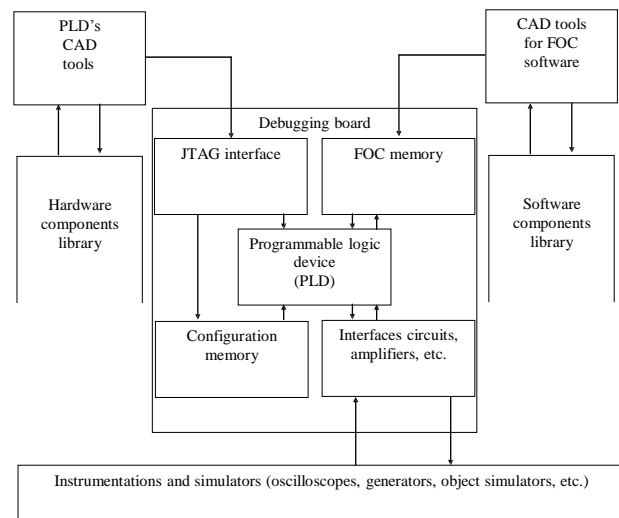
PLD's CAD tools

CAD tools for FOC software

Debugging board

JTAG interface

FOC memory

Hardware components library

Software components library

Programmable logic device (PLD)

Configuration memory

Interfaces circuits, amplifiers, etc.

Instrumentations and simulators (oscilloscopes, generators, object simulators, etc.)